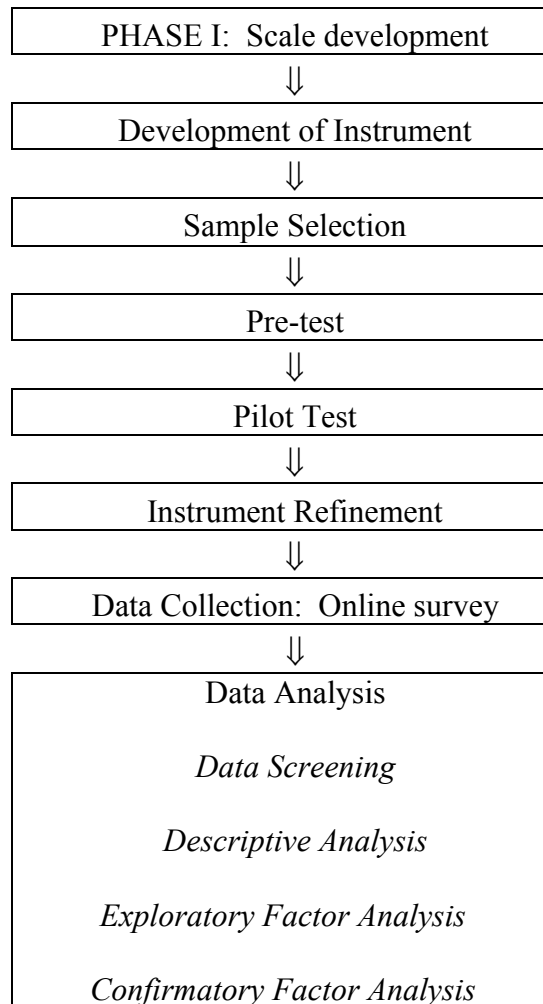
PHASE I: Scale development

⇓

Development of Instrument

⇓

Sample Selection

⇓

Pre-test

⇓

Pilot Test

⇓

Instrument Refinement

⇓

Data Collection: Online survey

⇓

Data Analysis

*Data Screening*

*Descriptive Analysis*

*Exploratory Factor Analysis*

*Confirmatory Factor Analysis*